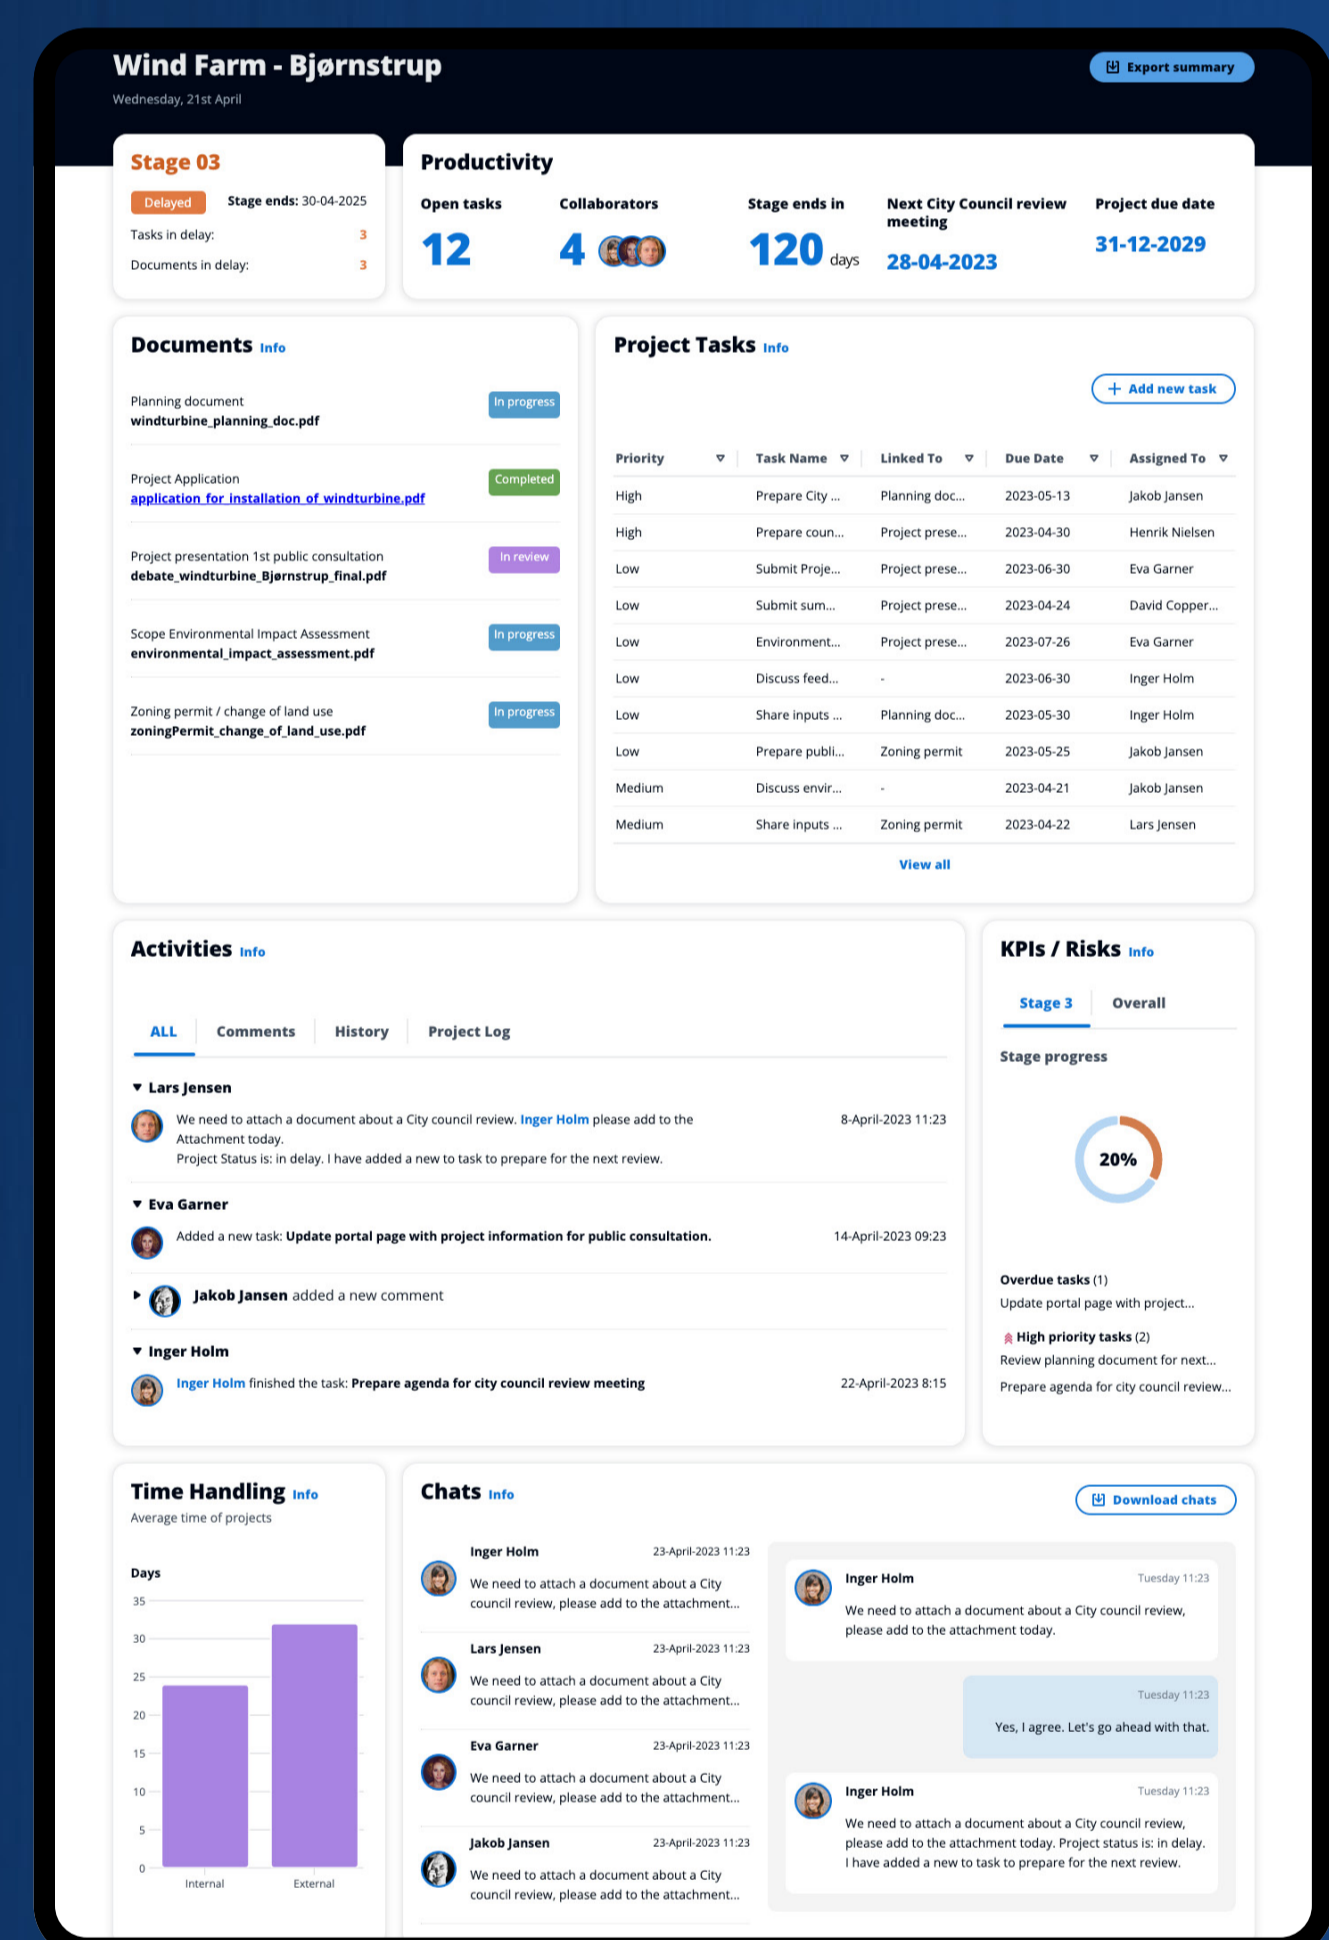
Wind Farm - Bjørnstrup
Wednesday, 21st April

Export summary

Stage 03
Delayed
Stage ends: 30-04-2025
Tasks in delay: 3
Documents in delay: 3

Productivity
Open tasks
12
Collaborators
4
Stage ends in
120 days
Next City Council review meeting
28-04-2023
Project due date
31-12-2029

Documents Info

Planning document
windturbine_planning_doc.pdf
In progress

Project Application
application_for_installation_of_windturbine.pdf
Completed

Project presentation 1st public consultation
debate_windturbine_Bjørnstrup_final.pdf
In review

Scope Environmental Impact Assessment
environmental_impact_assessment.pdf
In progress

Zoning permit / change of land use
zoningPermit_change_of_land_use.pdf
In progress

Project Tasks Info

Add new task

| Priority | Task Name | Linked To | Due Date | Assigned To |
|---|---|---|---|---|
| High | Prepare City ... | Planning doc... | 2023-05-13 | Jakob Jansen |
| High | Prepare coun... | Project prese... | 2023-04-30 | Henrik Nielsen |
| Low | Submit Proje... | Project prese... | 2023-06-30 | Eva Garner |
| Low | Submit sum... | Project prese... | 2023-04-24 | David Copper... |
| Low | Environment... | Project prese... | 2023-07-26 | Eva Garner |
| Low | Discuss feed... | - | 2023-06-30 | Inger Holm |
| Low | Share inputs ... | Planning doc... | 2023-05-30 | Inger Holm |
| Low | Prepare publi... | Zoning permit | 2023-05-25 | Jakob Jansen |
| Medium | Discuss envir... | - | 2023-04-21 | Jakob Jansen |
| Medium | Share inputs ... | Zoning permit | 2023-04-22 | Lars Jensen |

View all

Activities Info

ALL Comments History Project Log

Lars Jensen
We need to attach a document about a City council review. Inger Holm please add to the Attachment today.
Project Status is: in delay. I have added a new to task to prepare for the next review.
8-April-2023 11:23

Eva Garner
Added a new task: Update portal page with project information for public consultation.
14-April-2023 09:23

Jakob Jansen added a new comment

Inger Holm
Inger Holm finished the task: Prepare agenda for city council review meeting
22-April-2023 8:15

KPIs / Risks Info

Stage 3 Overall

Stage progress
20%

Overdue tasks (1)
Update portal page with project...

High priority tasks (2)
Review planning document for next...
Prepare agenda for city council review...

Time Handling Info
Average time of projects

Days
35
30
25
20
15
10
5
0
Internal External

Chats Info

Download chats

Inger Holm 23-April-2023 11:23
We need to attach a document about a City council review, please add to the attachment...

Lars Jensen 23-April-2023 11:23
We need to attach a document about a City council review, please add to the attachment...

Eva Garner 23-April-2023 11:23
We need to attach a document about a City council review, please add to the attachment...

Jakob Jansen 23-April-2023 11:23
We need to attach a document about a City council review, please add to the attachment...

Inger Holm Tuesday 11:23
We need to attach a document about a City council review, please add to the attachment today.

Tuesday 11:23
Yes, I agree. Let's go ahead with that.

Inger Holm Tuesday 11:23
We need to attach a document about a City council review, please add to the attachment today. Project status is: in delay. I have added a new to task to prepare for the next review.